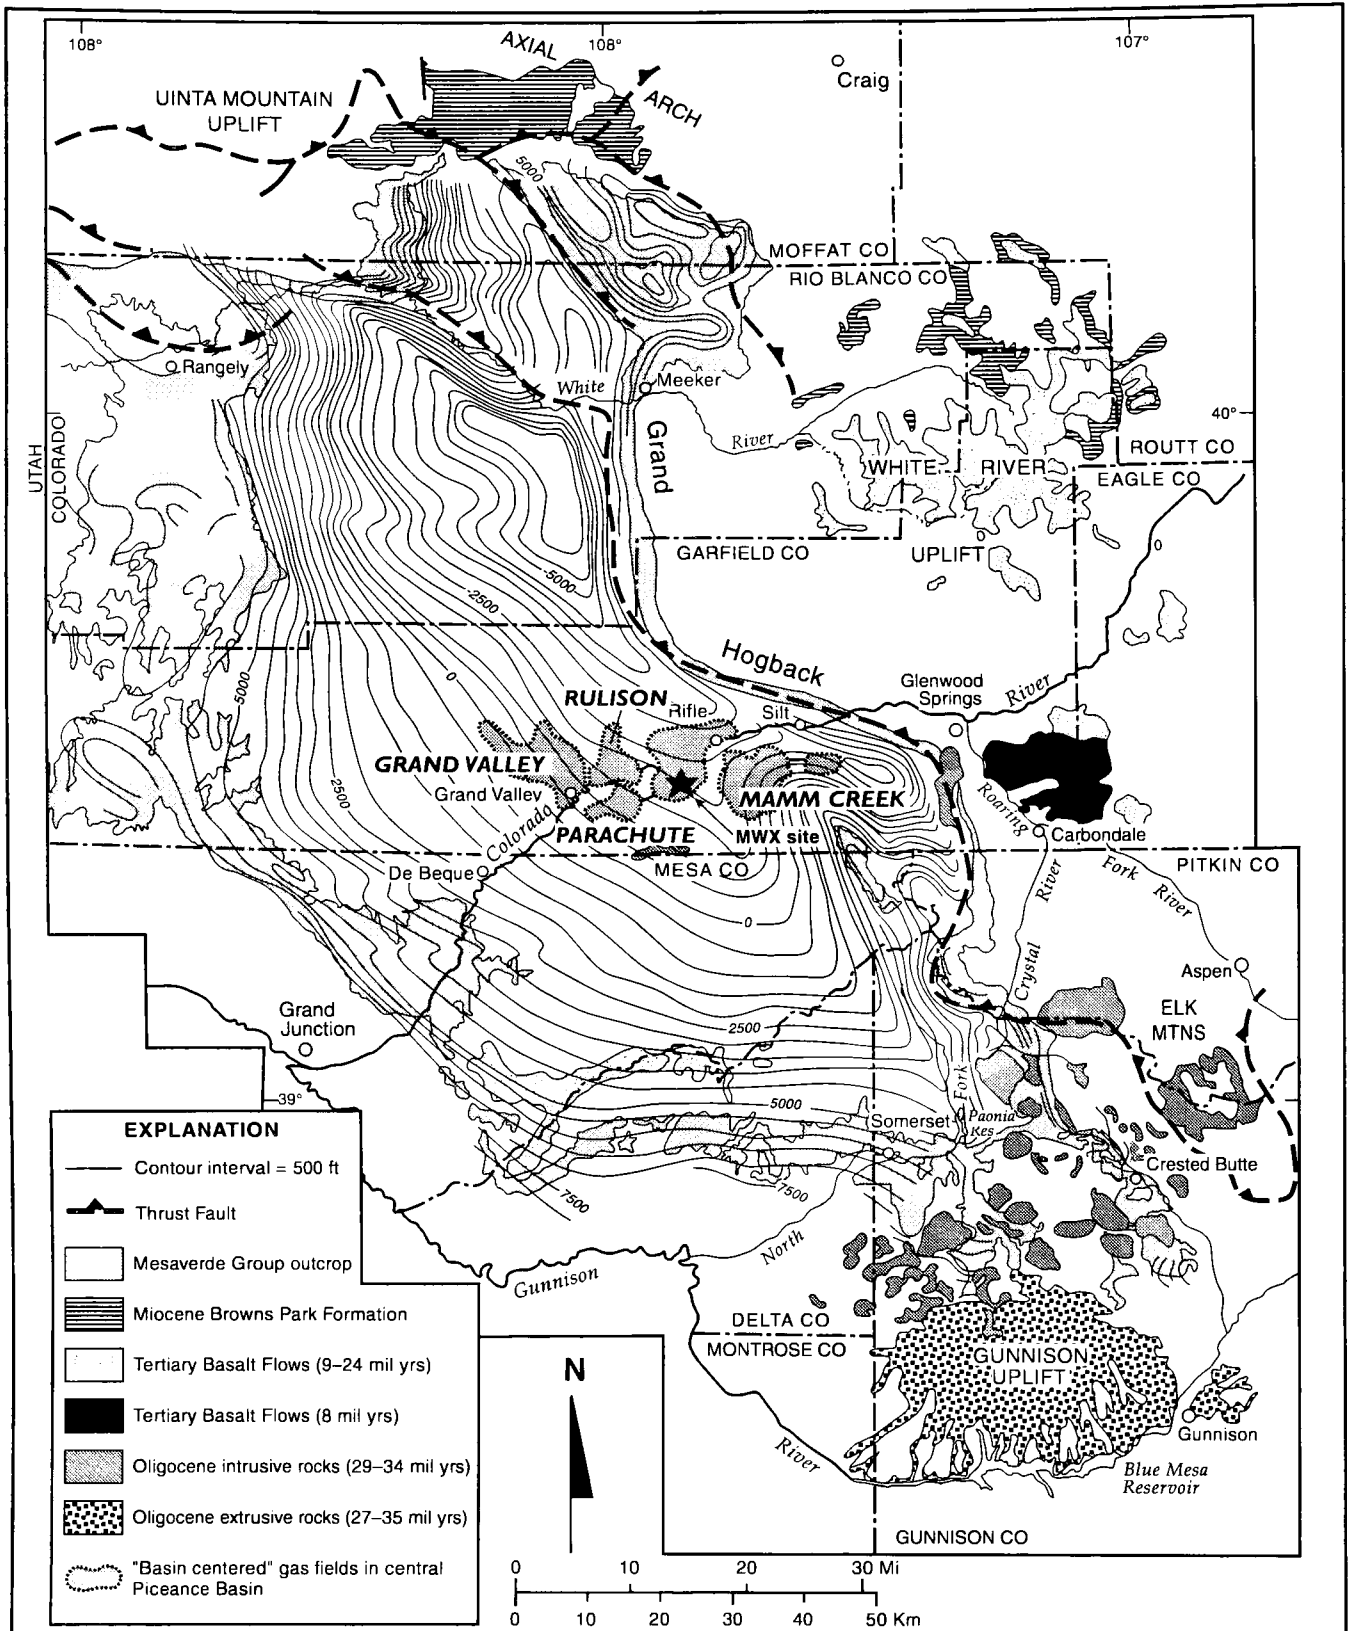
108°
108°
107°
AXIAL
ARCH
UINTA MOUNTAIN UPLIFT
Craig
5000
MOFFAT CO
RIO BLANCO CO
Rangely
White
Meeker
River
Grand
40°
ROUTT CO
WHITE
RIVER
EAGLE CO
UTAH
COLORADO
GARFIELD CO
UPLIFT
-5000
-2500
Hogback
0
Glenwood Springs
River
5000
RULISON
Rifle
Silt
2500
GRAND VALLEY
Grand Valley
MAMM CREEK
Roaring
Carbondale
Colorado
PARACHUTE
MWX site
PITKIN CO
Fork
River
MESA CO
De Beque
0
River
Crystal
Aspen
Grand Junction
2500
ELK MTNS
39°
5000
Fork
Somerset
Paonia Res
7500
7500
Crested Butte
North
Gunnison
DELTA CO
MONTROSE CO
GUNNISON UPLIFT
Gunnison
River
Blue Mesa Reservoir
GUNNISON CO

EXPLANATION
Contour interval = 500 ft
Thrust Fault
Mesaverde Group outcrop
Miocene Browns Park Formation
Tertiary Basalt Flows (9–24 mil yrs)
Tertiary Basalt Flows (8 mil yrs)
Oligocene intrusive rocks (29–34 mil yrs)
Oligocene extrusive rocks (27–35 mil yrs)
"Basin centered" gas fields in central Piceance Basin

N
0 10 20 30 Mi
0 10 20 30 40 50 Km